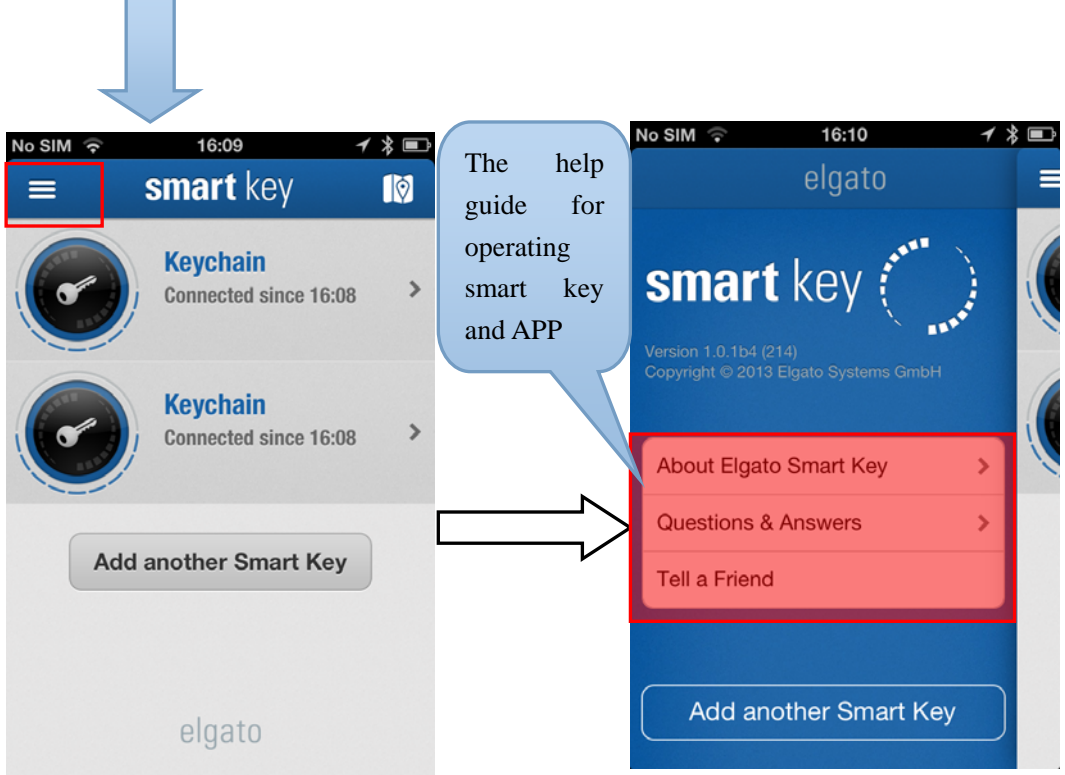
No SIM 16:09

smart key

Keychain
Connected since 16:08

Keychain
Connected since 16:08

Add another Smart Key

elgato

The help guide for operating smart key and APP

No SIM 16:10

elgato

smart key

Version 1.0.1b4 (214)
Copyright © 2013 Elgato Systems GmbH

About Elgato Smart Key

Questions & Answers

Tell a Friend

Add another Smart Key